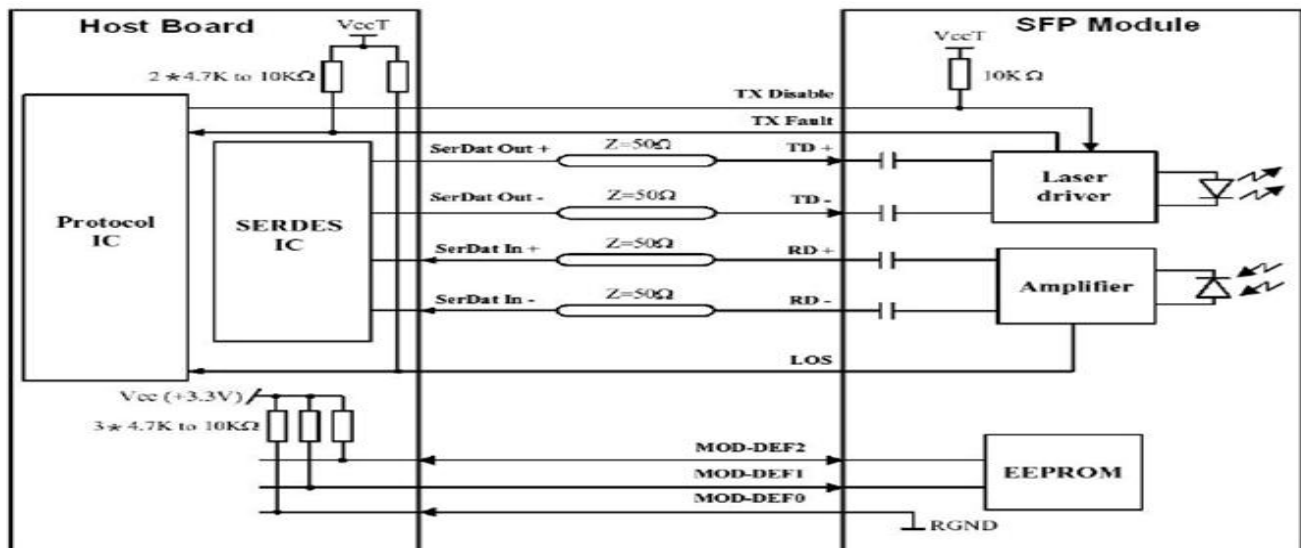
Host Board

VccT

2 ★ 4.7K to 10KΩ

SFP Module

VccT

10K Ω

TX Disable

TX Fault

Protocol IC

SERDES IC

SerDat Out +

Z=50Ω

TD +

SerDat Out -

Z=50Ω

TD -

Laser driver

SerDat In +

Z=50Ω

RD +

SerDat In -

Z=50Ω

RD -

Amplifier

LOS

Vcc (+3.3V)

3 ★ 4.7K to 10KΩ

MOD-DEF2

MOD-DEF1

MOD-DEF0

EEPROM

RGND